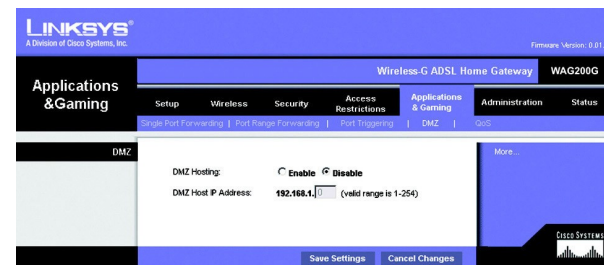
LINKSYS®
A Division of Cisco Systems, Inc.

Firmware Version: 0.01

Applications &Gaming

Wireless-G ADSL Home Gateway WAG200G

Setup | Wireless | Security | Access Restrictions | Applications & Gaming | Administration | Status

Single Port Forwarding | Port Range Forwarding | Port Triggering | DMZ | QoS

DMZ

DMZ Hosting: Enable Disable

DMZ Host IP Address: 192.168.1. 0 (valid range is 1-254)

More...

CISCO SYSTEMS

Save Settings | Cancel Changes